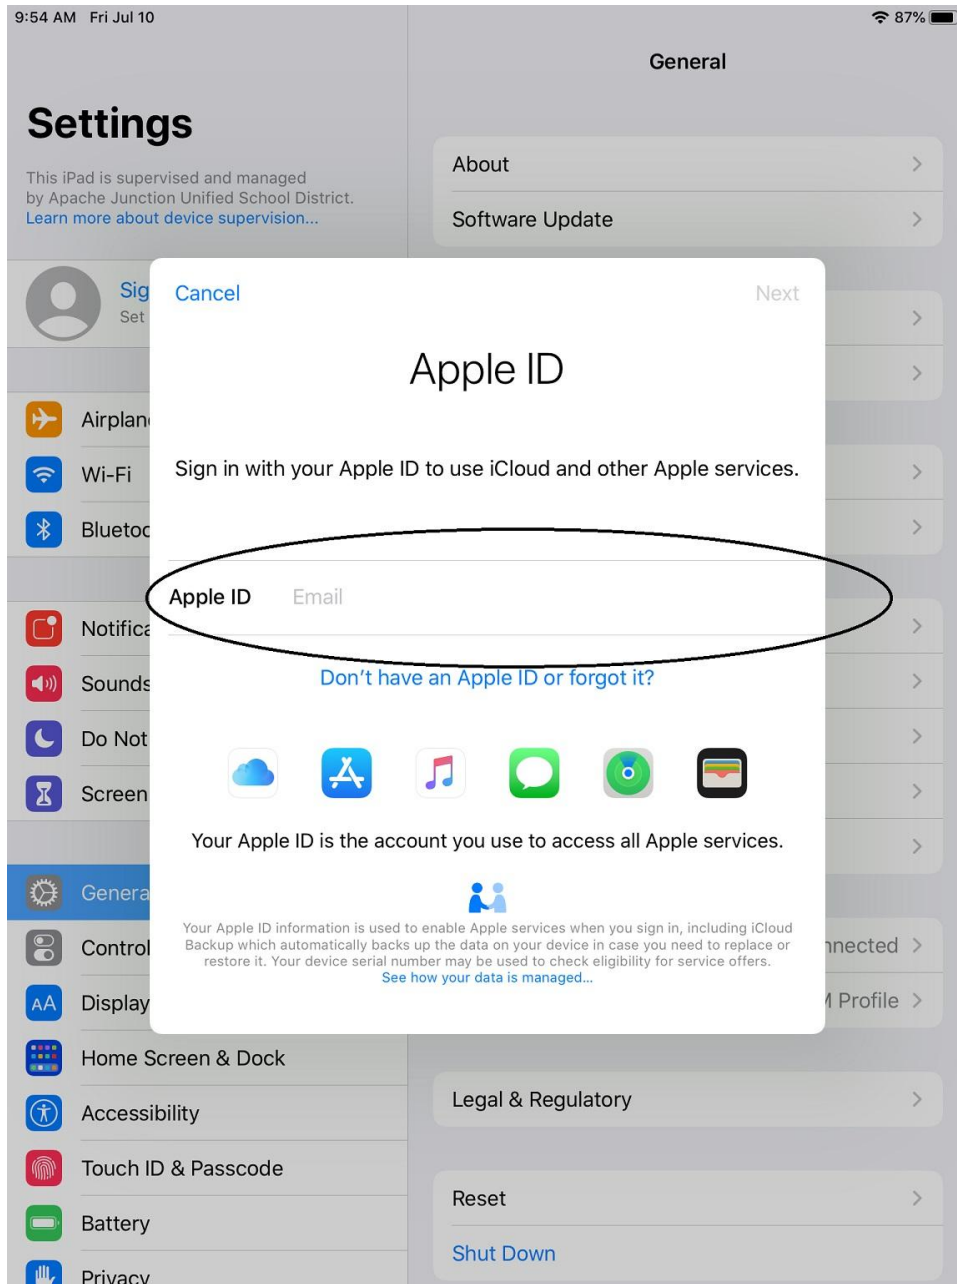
9:54 AM Fri Jul 10

87%

Settings

This iPad is supervised and managed by Apache Junction Unified School District.
Learn more about device supervision...

Sig
Set

Airplan
Wi-Fi
Bluetoo
Notifica
Sounds
Do Not
Screen
Genera
Control
Display
Home Screen & Dock
Accessibility
Touch ID & Passcode
Battery
Privacy

General

About
Software Update

nnected
Profile

Legal & Regulatory

Reset
Shut Down

Cancel

Next

Apple ID

Sign in with your Apple ID to use iCloud and other Apple services.

Apple ID Email

Don't have an Apple ID or forgot it?

Your Apple ID is the account you use to access all Apple services.

Your Apple ID information is used to enable Apple services when you sign in, including iCloud Backup which automatically backs up the data on your device in case you need to replace or restore it. Your device serial number may be used to check eligibility for service offers.
See how your data is managed...